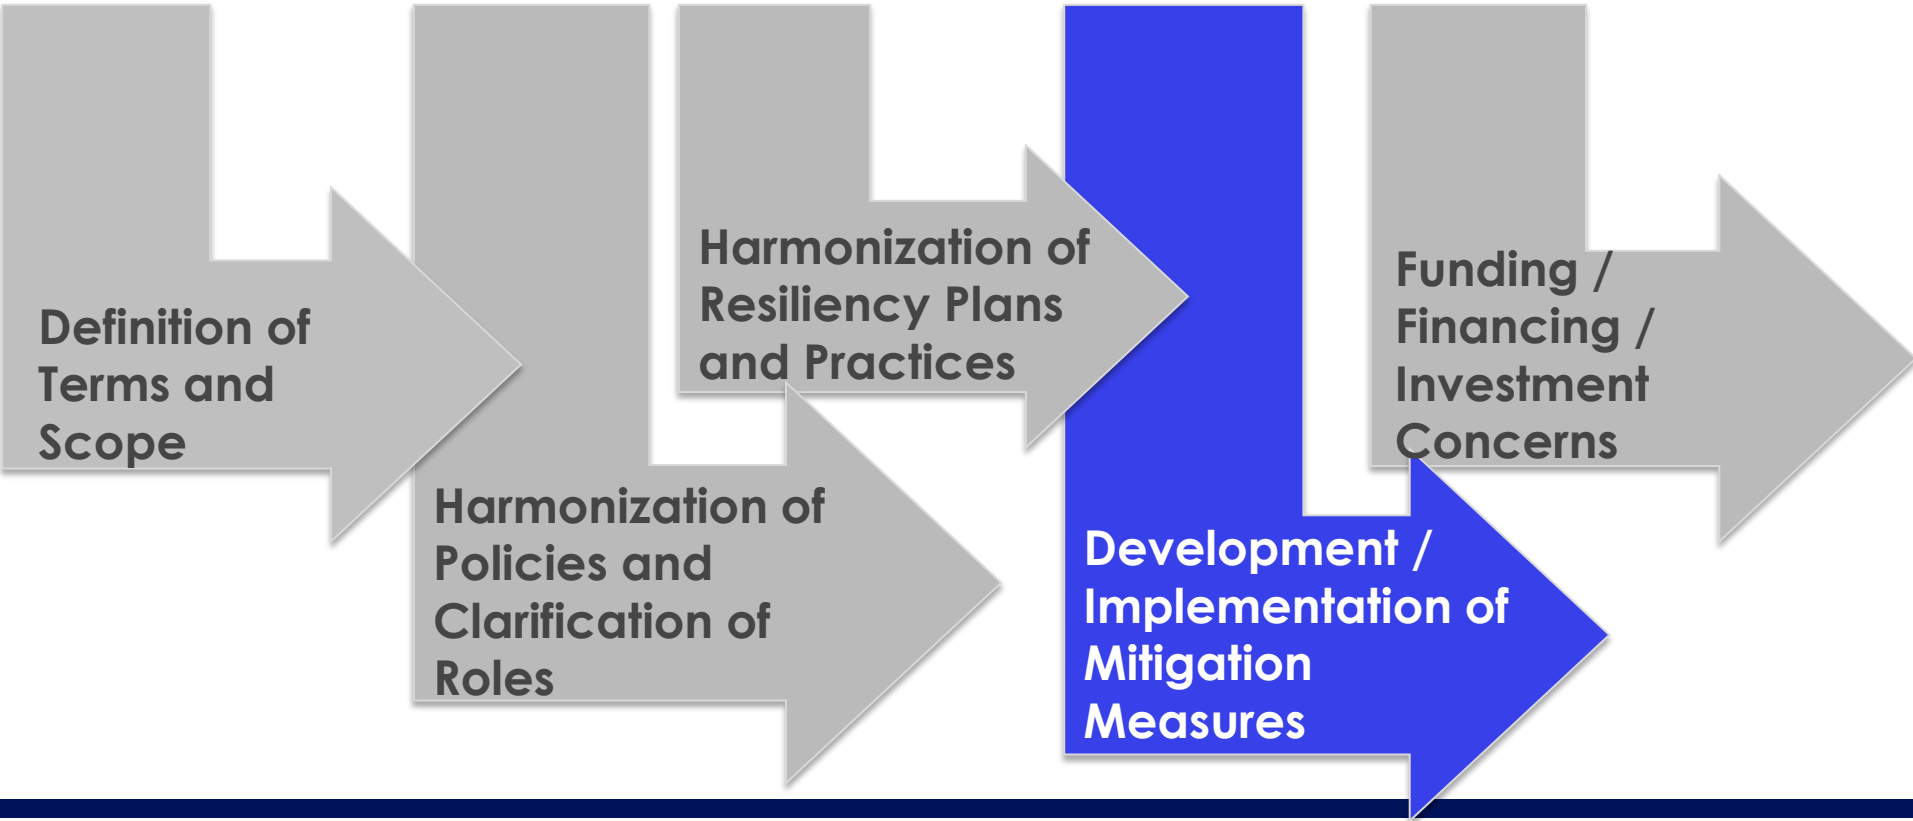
Definition of Terms and Scope

Harmonization of Policies and Clarification of Roles

Harmonization of Resiliency Plans and Practices

Development / Implementation of Mitigation Measures

Funding / Financing / Investment Concerns